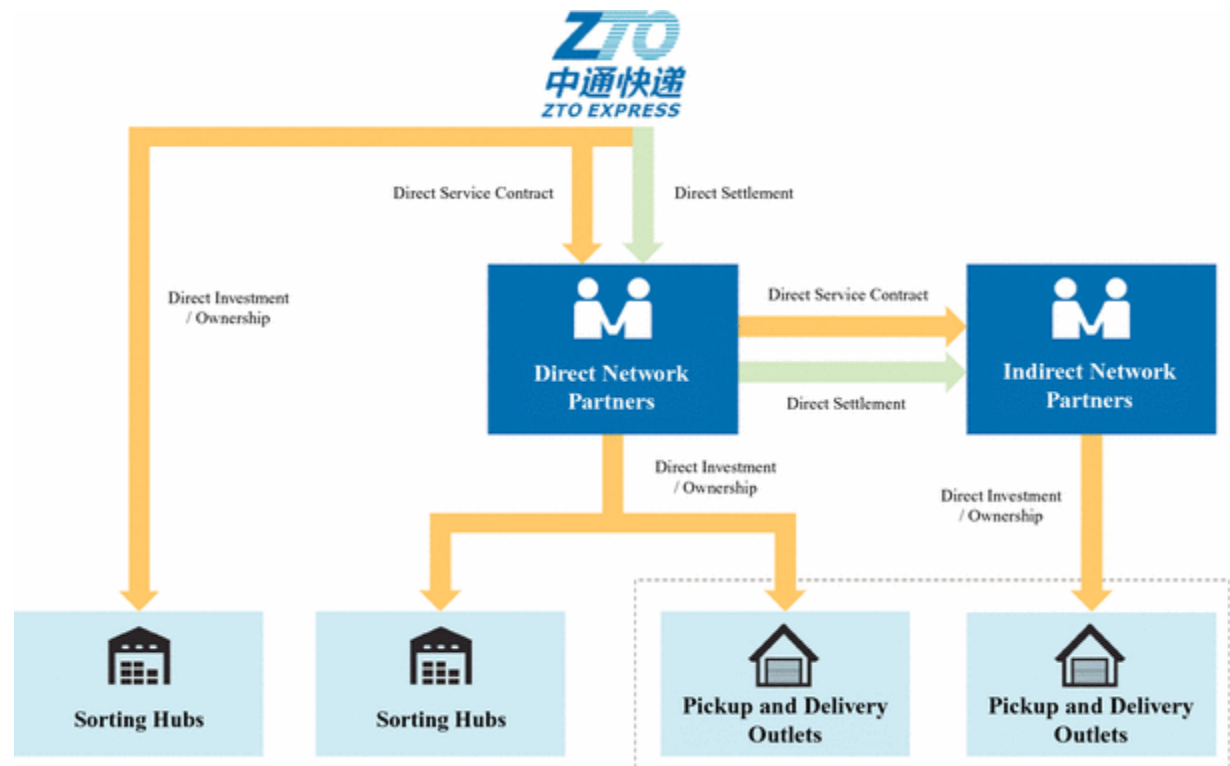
ZTO
中通快递
ZTO EXPRESS

Direct Service Contract

Direct Settlement

Direct Investment / Ownership

Direct Network Partners

Direct Service Contract

Direct Settlement

Indirect Network Partners

Direct Investment / Ownership

Direct Investment / Ownership

Sorting Hubs

Sorting Hubs

Pickup and Delivery Outlets

Pickup and Delivery Outlets